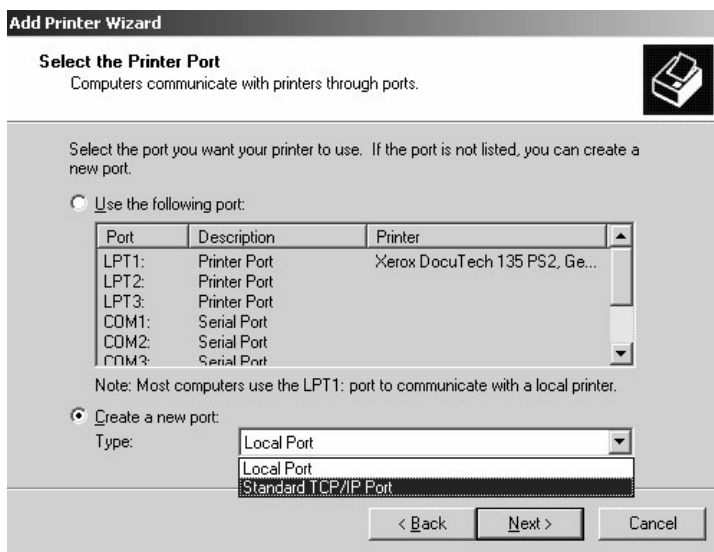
Add Printer Wizard

Select the Printer Port
Computers communicate with printers through ports.

Select the port you want your printer to use. If the port is not listed, you can create a new port.

Use the following port:

| Port | Description | Printer |
|---|---|---|
| LPT1: | Printer Port | Xerox DocuTech 135 PS2, Ge... |
| LPT2: | Printer Port | |
| LPT3: | Printer Port | |
| COM1: | Serial Port | |
| COM2: | Serial Port | |
| COM3: | Serial Port | |

Note: Most computers use the LPT1: port to communicate with a local printer.

Create a new port:
Type: Local Port

Local Port
Standard TCP/IP Port

< Back  Next >  Cancel